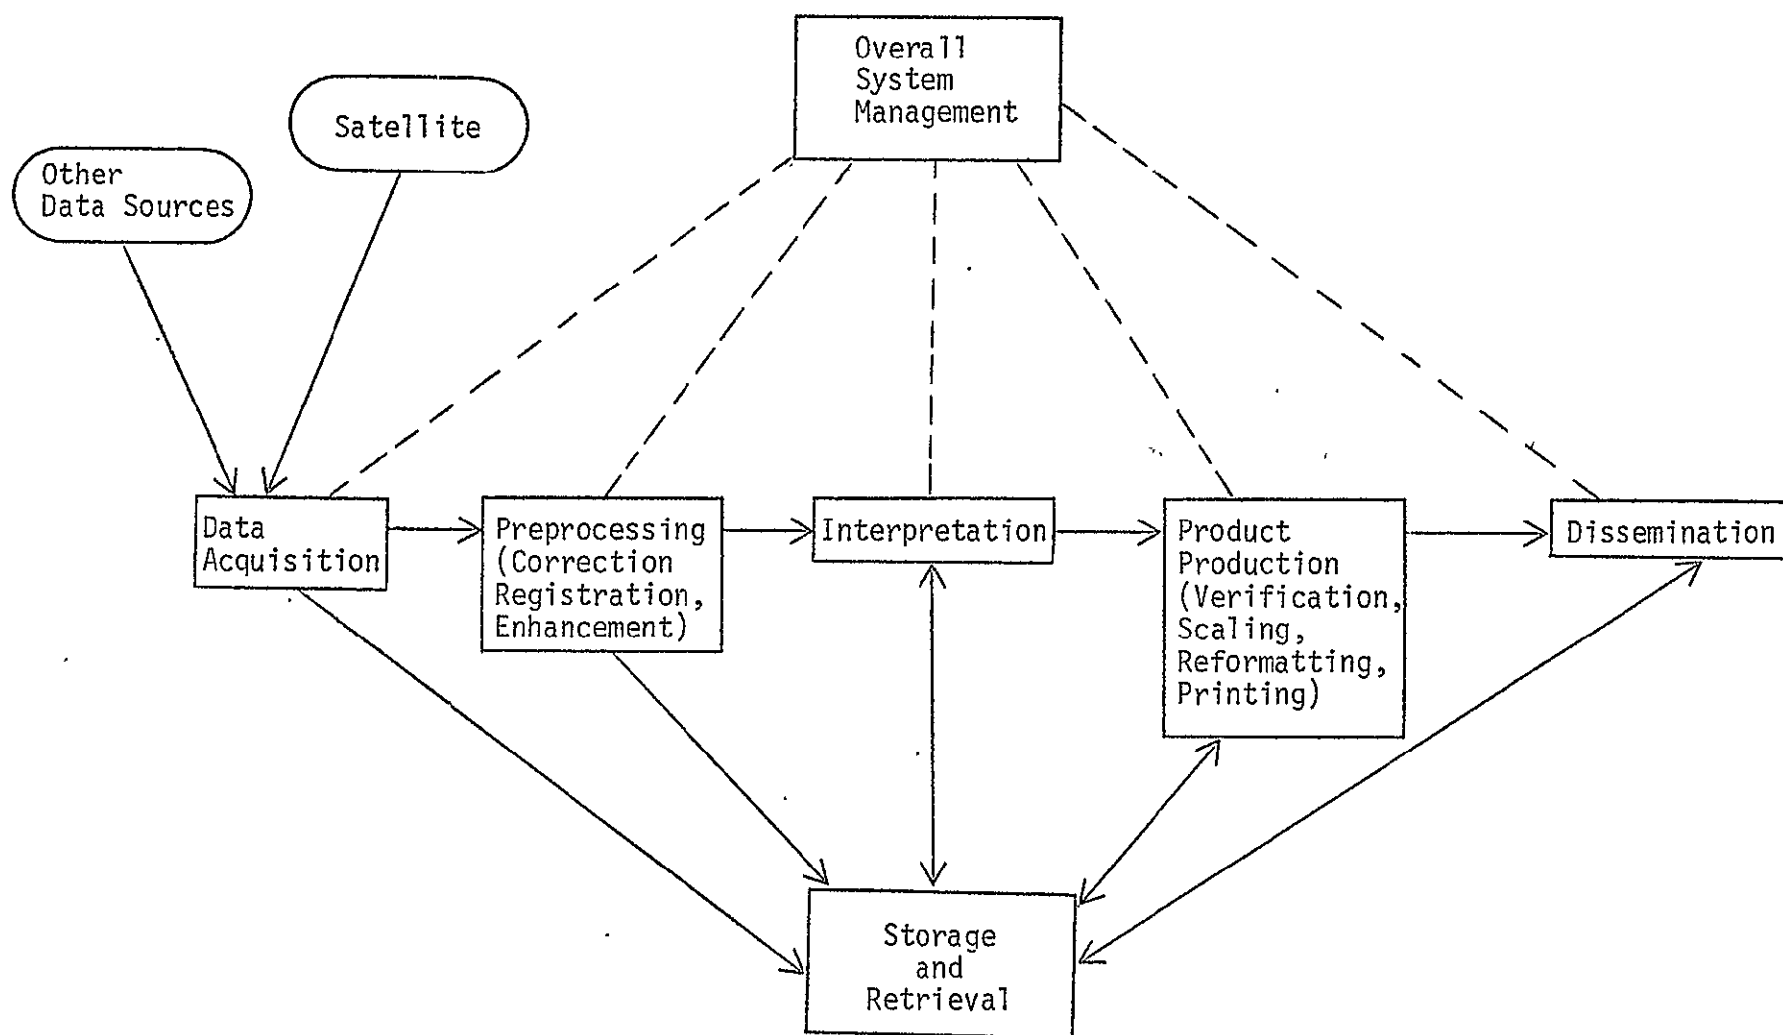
Overall System Management

Satellite

Other Data Sources

Data Acquisition

Preprocessing (Correction Registration, Enhancement)

Interpretation

Product Production (Verification, Scaling, Reformatting, Printing)

Dissemination

Storage and Retrieval